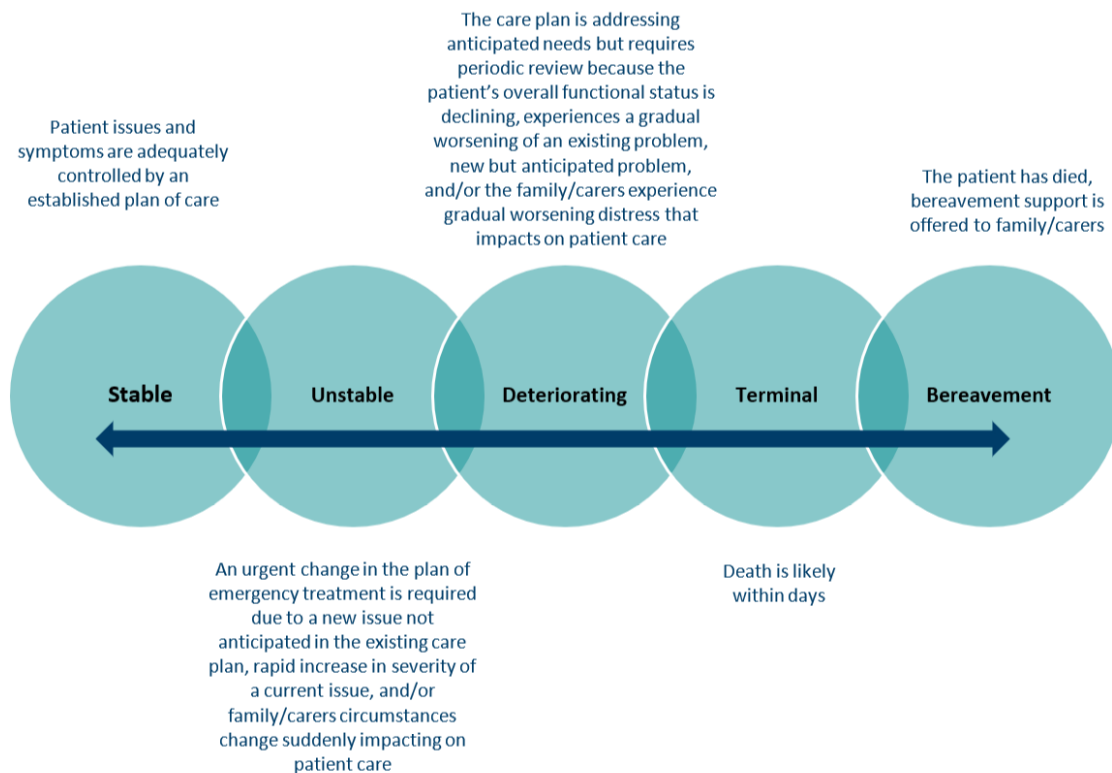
Patient issues and symptoms are adequately controlled by an established plan of care

The care plan is addressing anticipated needs but requires periodic review because the patient's overall functional status is declining, experiences a gradual worsening of an existing problem, new but anticipated problem, and/or the family/carers experience gradual worsening distress that impacts on patient care

The patient has died, bereavement support is offered to family/carers

Stable

Unstable

Deteriorating

Terminal

Bereavement

An urgent change in the plan of emergency treatment is required due to a new issue not anticipated in the existing care plan, rapid increase in severity of a current issue, and/or family/carers circumstances change suddenly impacting on patient care

Death is likely within days